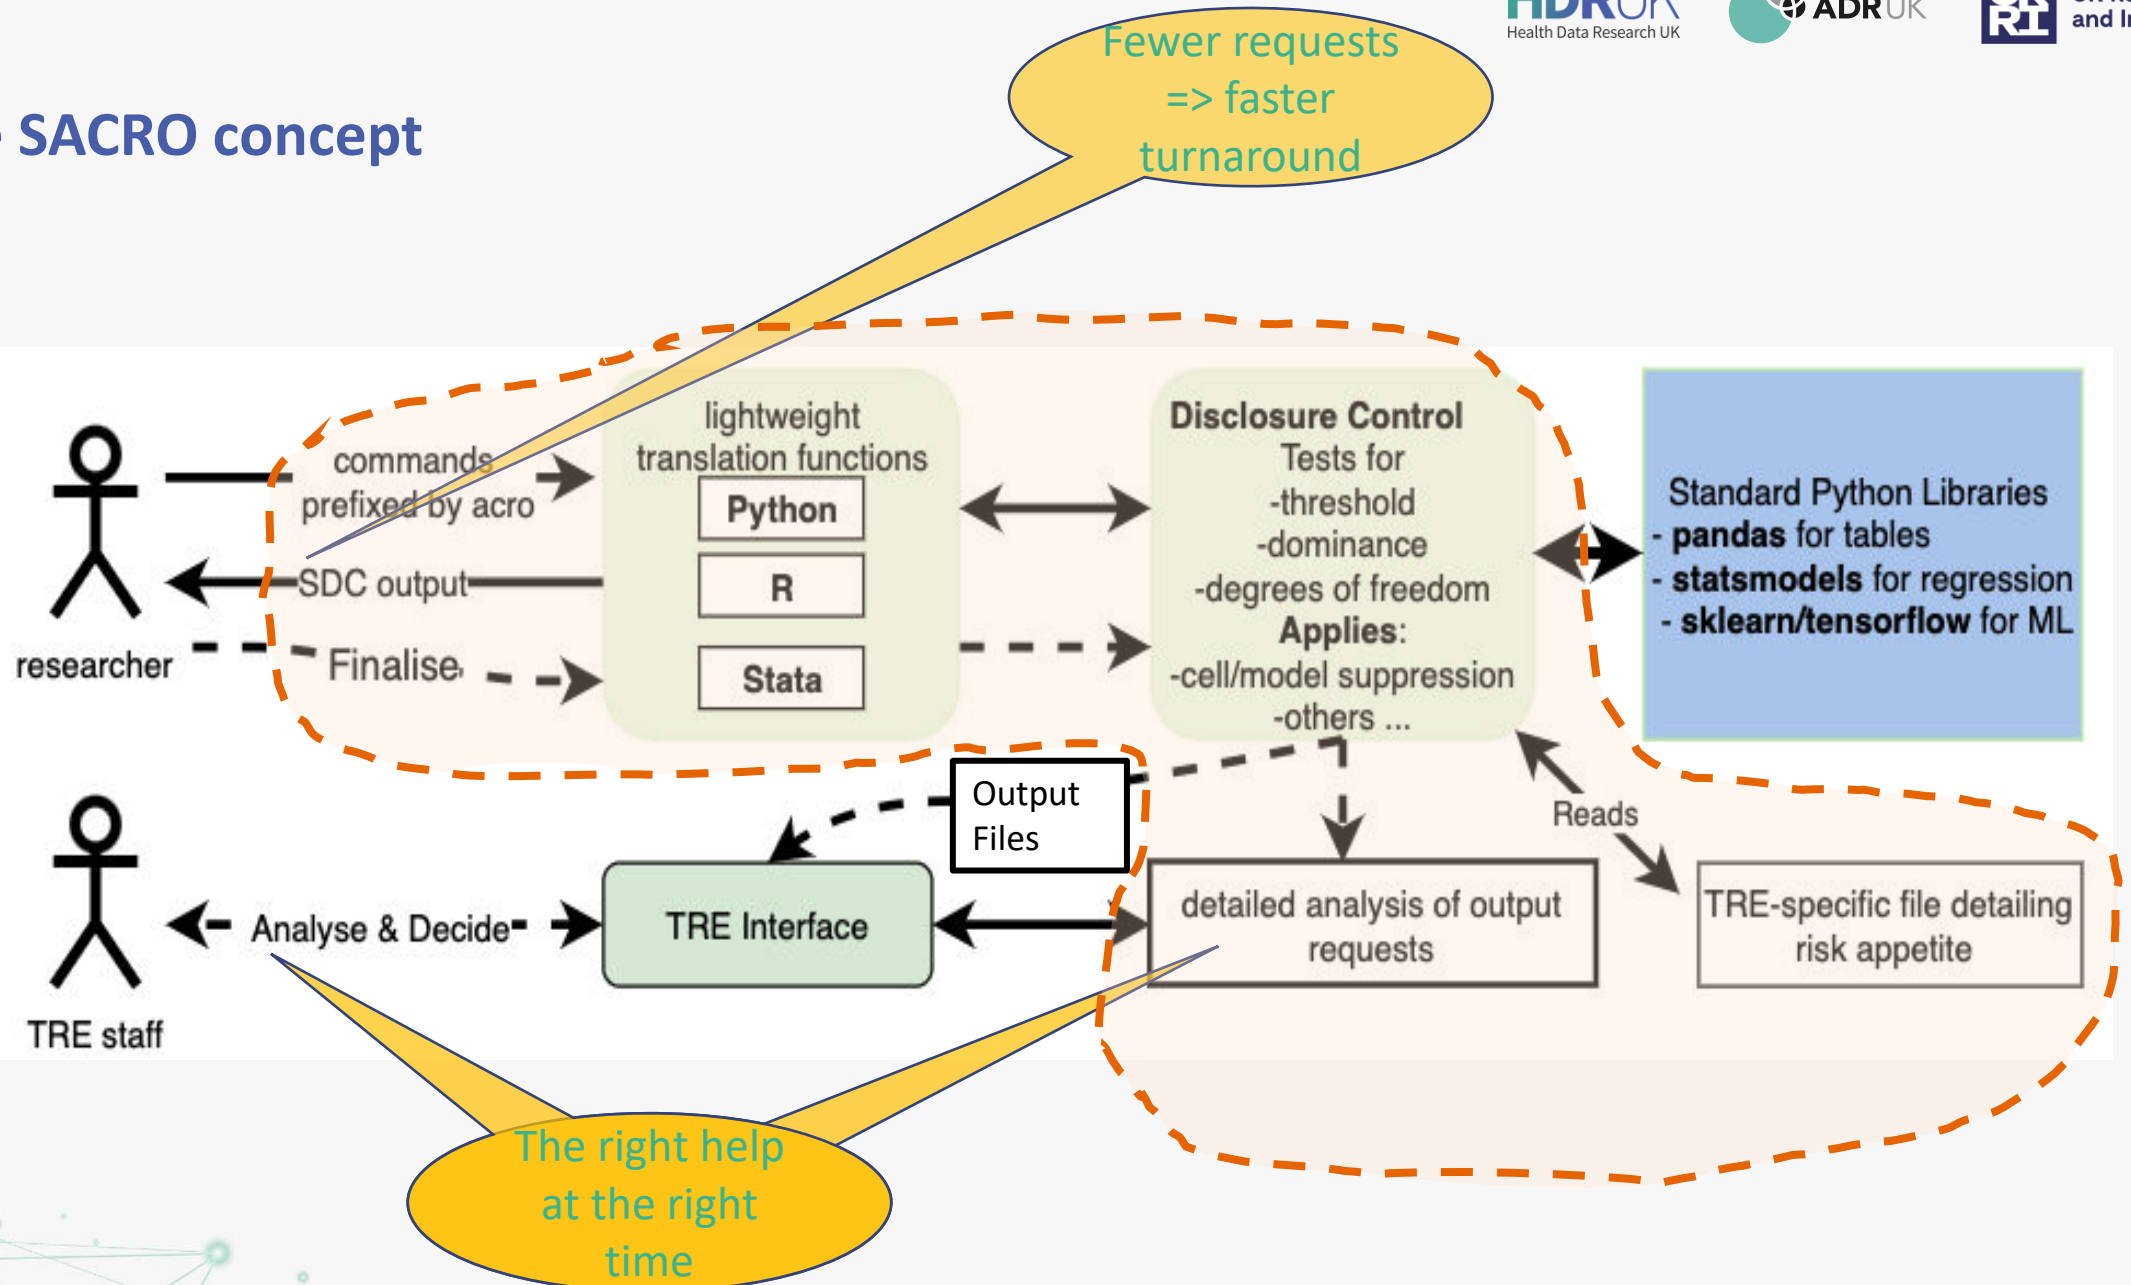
HDRUK Health Data Research UK

ADR UK

RI and I

SACRO concept

Fewer requests => faster turnaround

researcher

commands prefixed by acro

SDC output

Finalise

lightweight translation functions

Python

R

Stata

Disclosure Control
Tests for
-threshold
-dominance
-degrees of freedom
Applies:
-cell/model suppression
-others ...

Standard Python Libraries
- **pandas** for tables
- **statsmodels** for regression
- **sklearn/tensorflow** for ML

Output Files

Reads

TRE staff

Analyse & Decide

TRE Interface

detailed analysis of output requests

TRE-specific file detailing risk appetite

The right help at the right time